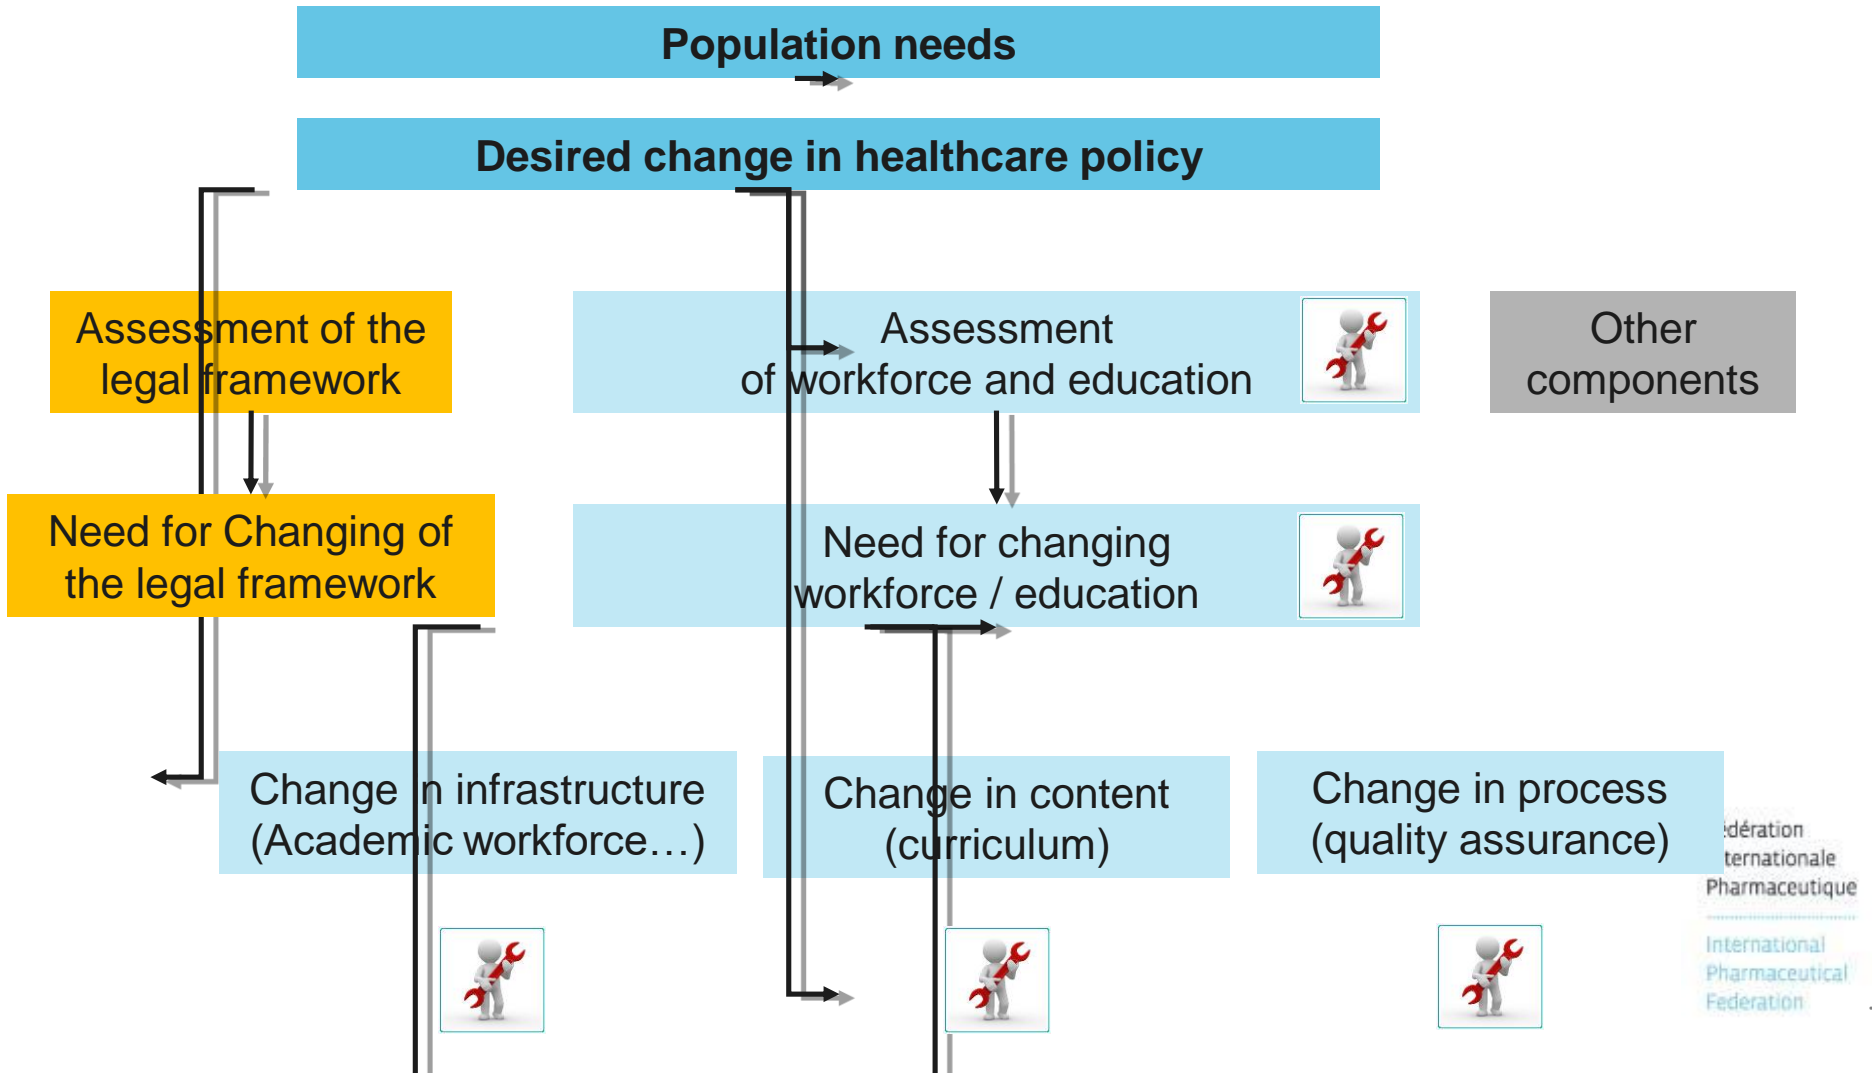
Population needs

Desired change in healthcare policy

Assessment of the legal framework

Assessment of workforce and education

Other components

Need for Changing of the legal framework

Need for changing workforce / education

Change in infrastructure (Academic workforce…)

Change in content (curriculum)

Change in process (quality assurance)

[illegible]édération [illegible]ternationale Pharmaceutique

International Pharmaceutical Federation